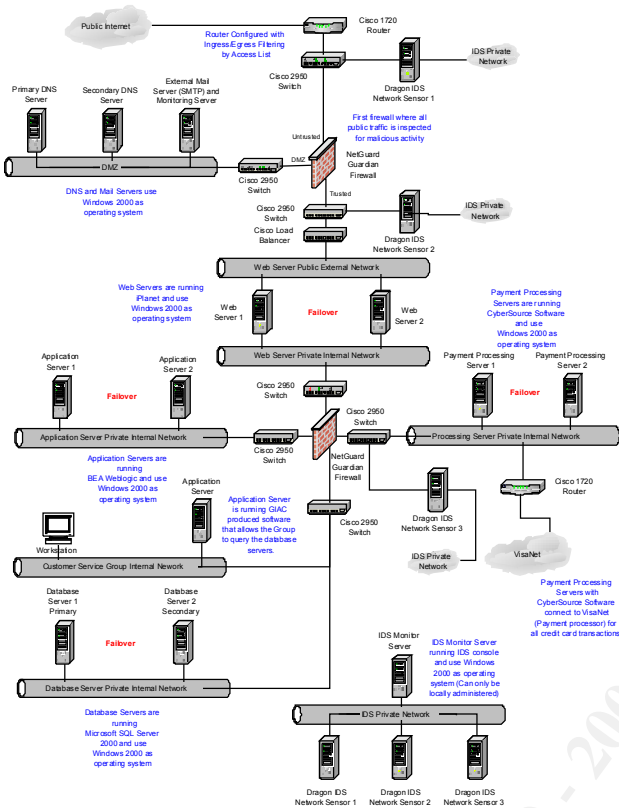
Public Internet

Router Configured with Ingress/Egress Filtering by Access List

Cisco 1720 Router

IDS Private Network

Cisco 2950 Switch

Dragon IDS Network Sensor 1

Primary DNS Server

Secondary DNS Server

External Mail Server (SMTP) and Monitoring Server

First firewall where all public traffic is inspected for malicious activity

Untrusted

DMZ

DMZ

Cisco 2950 Switch

NetGuard Guardian Firewall

DNS and Mail Servers use Windows 2000 as operating system

Trusted

IDS Private Network

Cisco 2950 Switch

Cisco Load Balancer

Dragon IDS Network Sensor 2

Web Server Public External Network

Web Servers are running iPlanet and use Windows 2000 as operating system

Web Server 1

Failover

Web Server 2

Payment Processing Servers are running CyberSource Software and use Windows 2000 as operating system

Web Server Private Internal Network

Application Server 1

Application Server 2

Payment Processing Server 1

Payment Processing Server 2

Cisco 2950 Switch

Failover

Failover

Cisco 2950 Switch

Application Server Private Internal Network

Cisco 2950 Switch

Processing Server Private Internal Network

Application Servers are running BEA Weblogic and use Windows 2000 as operating system

NetGuard Guardian Firewall

Cisco 1720 Router

Application Server

Application Server is running GIAC produced software that allows the Group to query the database servers.

Dragon IDS Network Sensor 3

Cisco 2950 Switch

Workstation

IDS Private Network

VisaNet

Customer Service Group Internal Network

Payment Processing Servers with CyberSource Software connect to VisaNet (Payment processor) for all credit card transactions

Database Server 1 Primary

Database Server 2 Secondary

IDS Monitor Server

IDS Monitor Server running IDS console and use Windows 2000 as operating system (Can only be locally administered)

Failover

Database Server Private Internal Network

Database Servers are running Microsoft SQL Server 2000 and use Windows 2000 as operating system

IDS Private Network

Dragon IDS Network Sensor 1

Dragon IDS Network Sensor 2

Dragon IDS Network Sensor 3